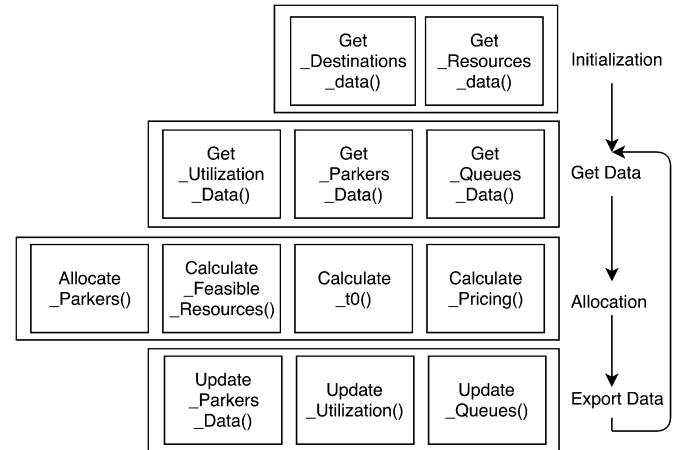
Get _Destinations _data()

Get _Resources _data()

Initialization

Get _Utilization _Data()

Get _Parkers _Data()

Get _Queues _Data()

Get Data

Allocate _Parkers()

Calculate _Feasible _Resources()

Calculate _t0()

Calculate _Pricing()

Allocation

Update _Parkers _Data()

Update _Utilization()

Update _Queues()

Export Data